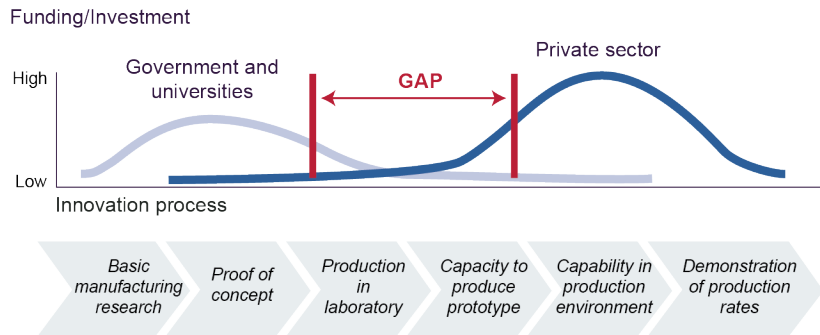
Funding/Investment

Private sector

Government and universities

GAP

High

Low

Innovation process

Basic manufacturing research

Proof of concept

Production in laboratory

Capacity to produce prototype

Capability in production environment

Demonstration of production rates